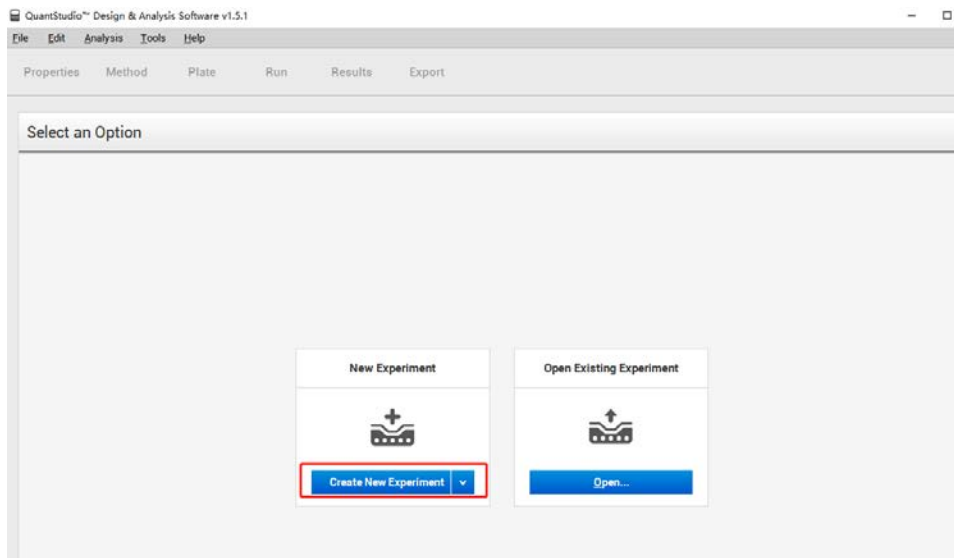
QuantStudio™ Design & Analysis Software v1.5.1

File Edit Analysis Tools Help

Properties Method Plate Run Results Export

Select an Option

New Experiment

Create New Experiment

Open Existing Experiment

Open...